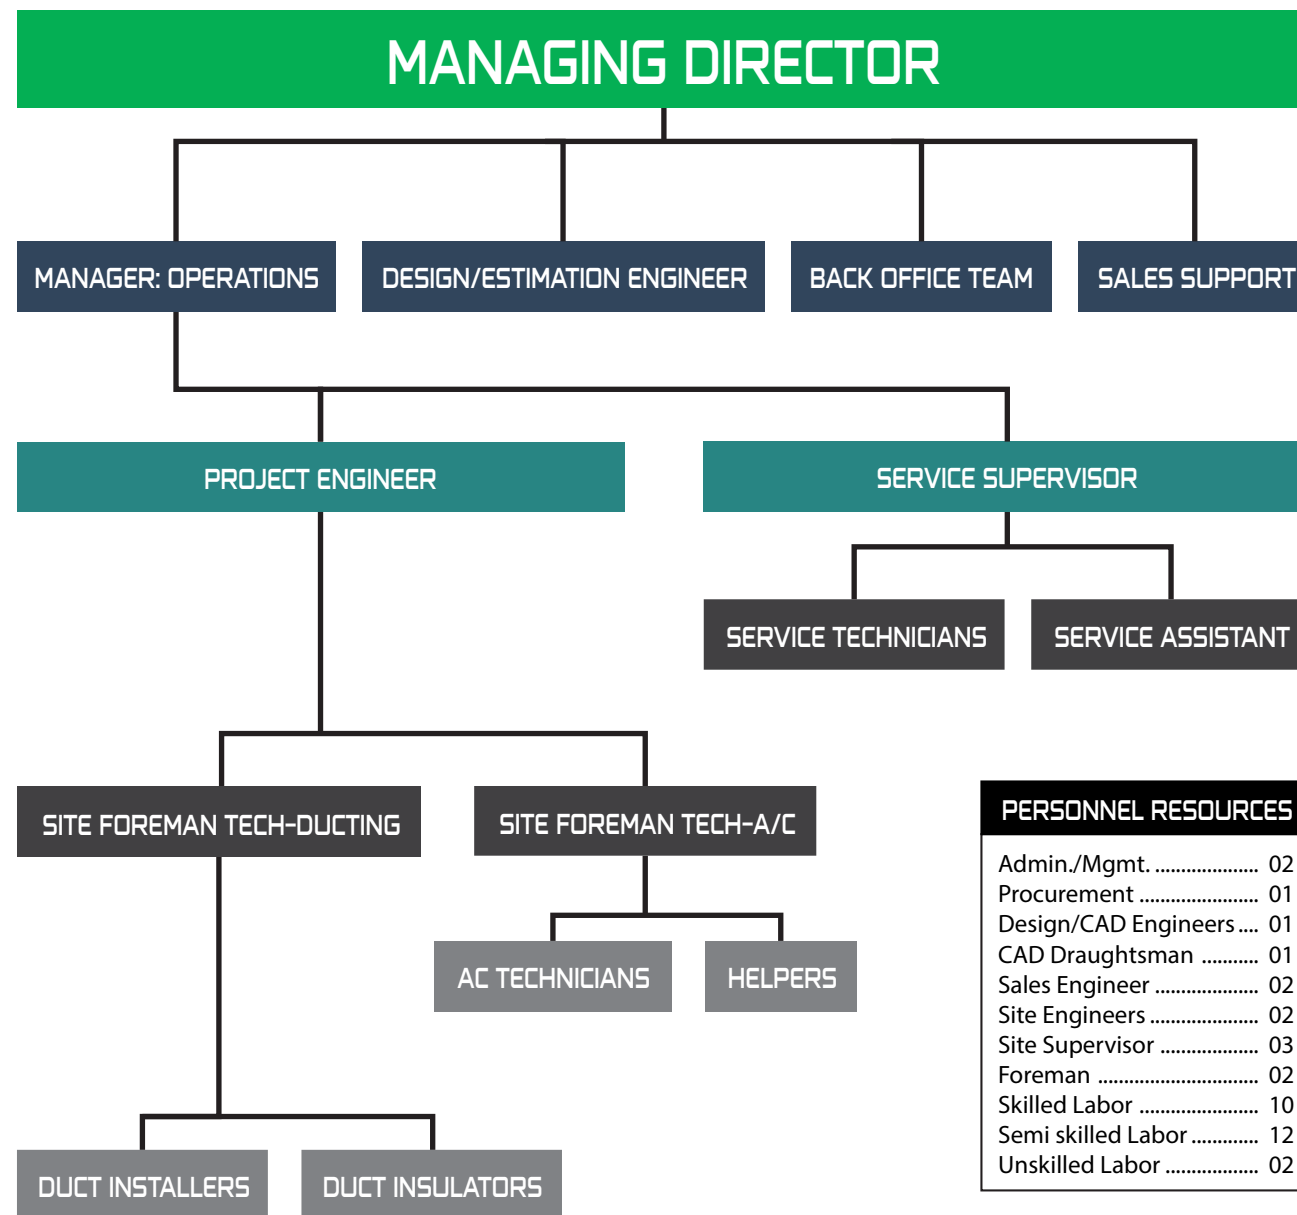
MANAGING DIRECTOR

MANAGER: OPERATIONS

DESIGN/ESTIMATION ENGINEER

BACK OFFICE TEAM

SALES SUPPORT

PROJECT ENGINEER

SERVICE SUPERVISOR

SERVICE TECHNICIANS

SERVICE ASSISTANT

SITE FOREMAN TECH-DUCTING

SITE FOREMAN TECH-A/C

AC TECHNICIANS

HELPERS

DUCT INSTALLERS

DUCT INSULATORS

PERSONNEL RESOURCES

Admin./Mgmt. .................... 02
Procurement ........................ 01
Design/CAD Engineers .... 01
CAD Draughtsman ........... 01
Sales Engineer .................... 02
Site Engineers ...................... 02
Site Supervisor .................... 03
Foreman ................................ 02
Skilled Labor ....................... 10
Semi skilled Labor ............. 12
Unskilled Labor .................. 02